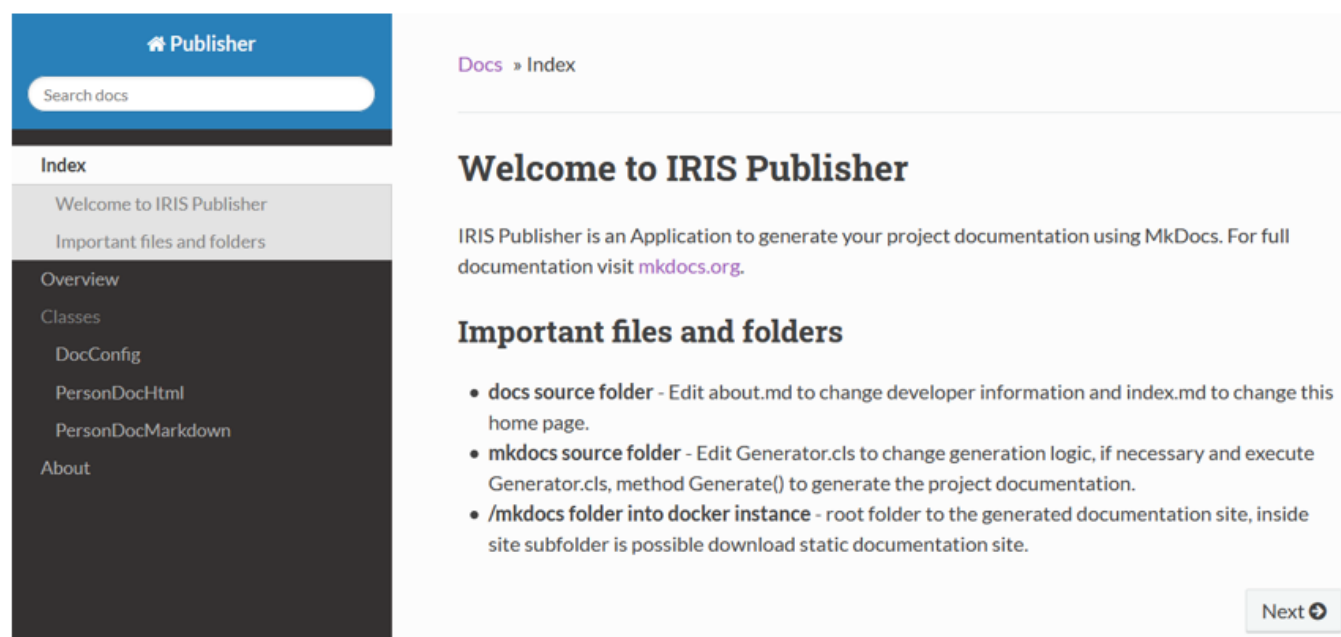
Publisher

Search docs

Index

Welcome to IRIS Publisher

Important files and folders

Overview

Classes

DocConfig

PersonDocHtml

PersonDocMarkdown

About

Docs » Index

Welcome to IRIS Publisher

IRIS Publisher is an Application to generate your project documentation using MkDocs. For full documentation visit mkdocs.org.

Important files and folders

- docs source folder - Edit about.md to change developer information and index.md to change this home page.
- mkdocs source folder - Edit Generator.cls to change generation logic, if necessary and execute Generator.cls, method Generate() to generate the project documentation.
- /mkdocs folder into docker instance - root folder to the generated documentation site, inside site subfolder is possible download static documentation site.

Next